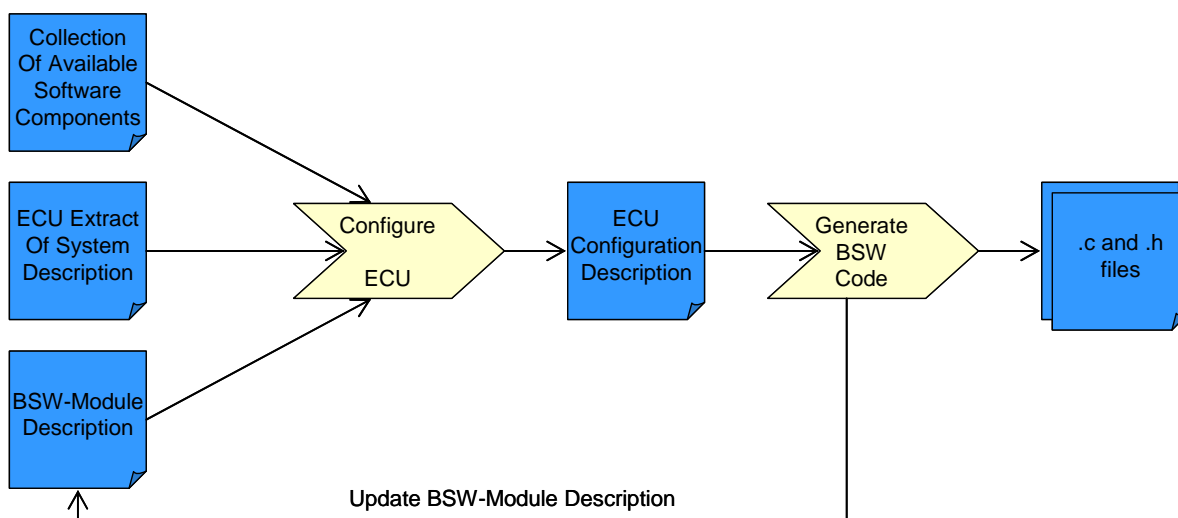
Collection Of Available Software Components

ECU Extract Of System Description

BSW-Module Description

Configure ECU

ECU Configuration Description

Generate BSW Code

.c and .h files

Update BSW-Module Description